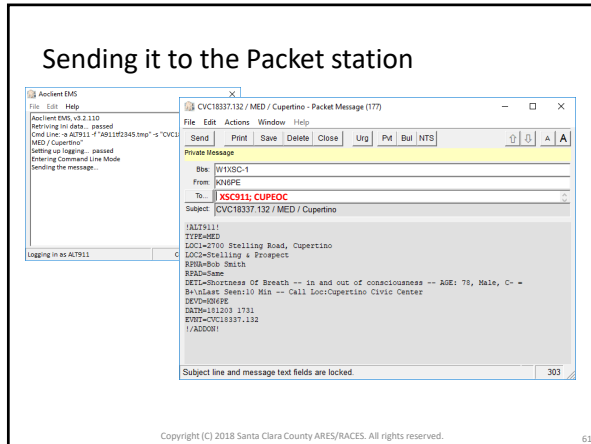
Sending it to the Packet station

Aoclient EMS

File Edit Help

Aoclient EMS, v3.2.110
Retriving Ini data... passed
Cmd Line:-a ALT911 -f "A911tf2345.tmp" -s "CVC1
MED / Cupertino"
Setting up logging... passed
Entering Command Line Mode
Sending the message...

Logging in as ALT911

CVC18337.132 / MED / Cupertino - Packet Message (177)

File Edit Actions Window Help

Send Print Save Delete Close Urg Pvt Bul NTS A A

Private Message

Bbs: W1XSC-1
From: KN6PE
To... XSC911; CUPEOC
Subject: CVC18337.132 / MED / Cupertino

!ALT911!
TYPE=MED
LOC1=2700 Stelling Road, Cupertino
LOC2=Stelling & Prospect
RPNA=Bob Smith
RPAD=Same
DETL=Shortness Of Breath -- in and out of consciousness -- AGE: 78, Male, C- =
B+\nLast Seen:10 Min -- Call Loc:Cupertino Civic Center
DEVD=KN6PE
DATM=181203 1731
EVNT=CVC18337.132
!/ADDON!

Subject line and message text fields are locked. 303

Copyright (C) 2018 Santa Clara County ARES/RACES. All rights reserved.

61